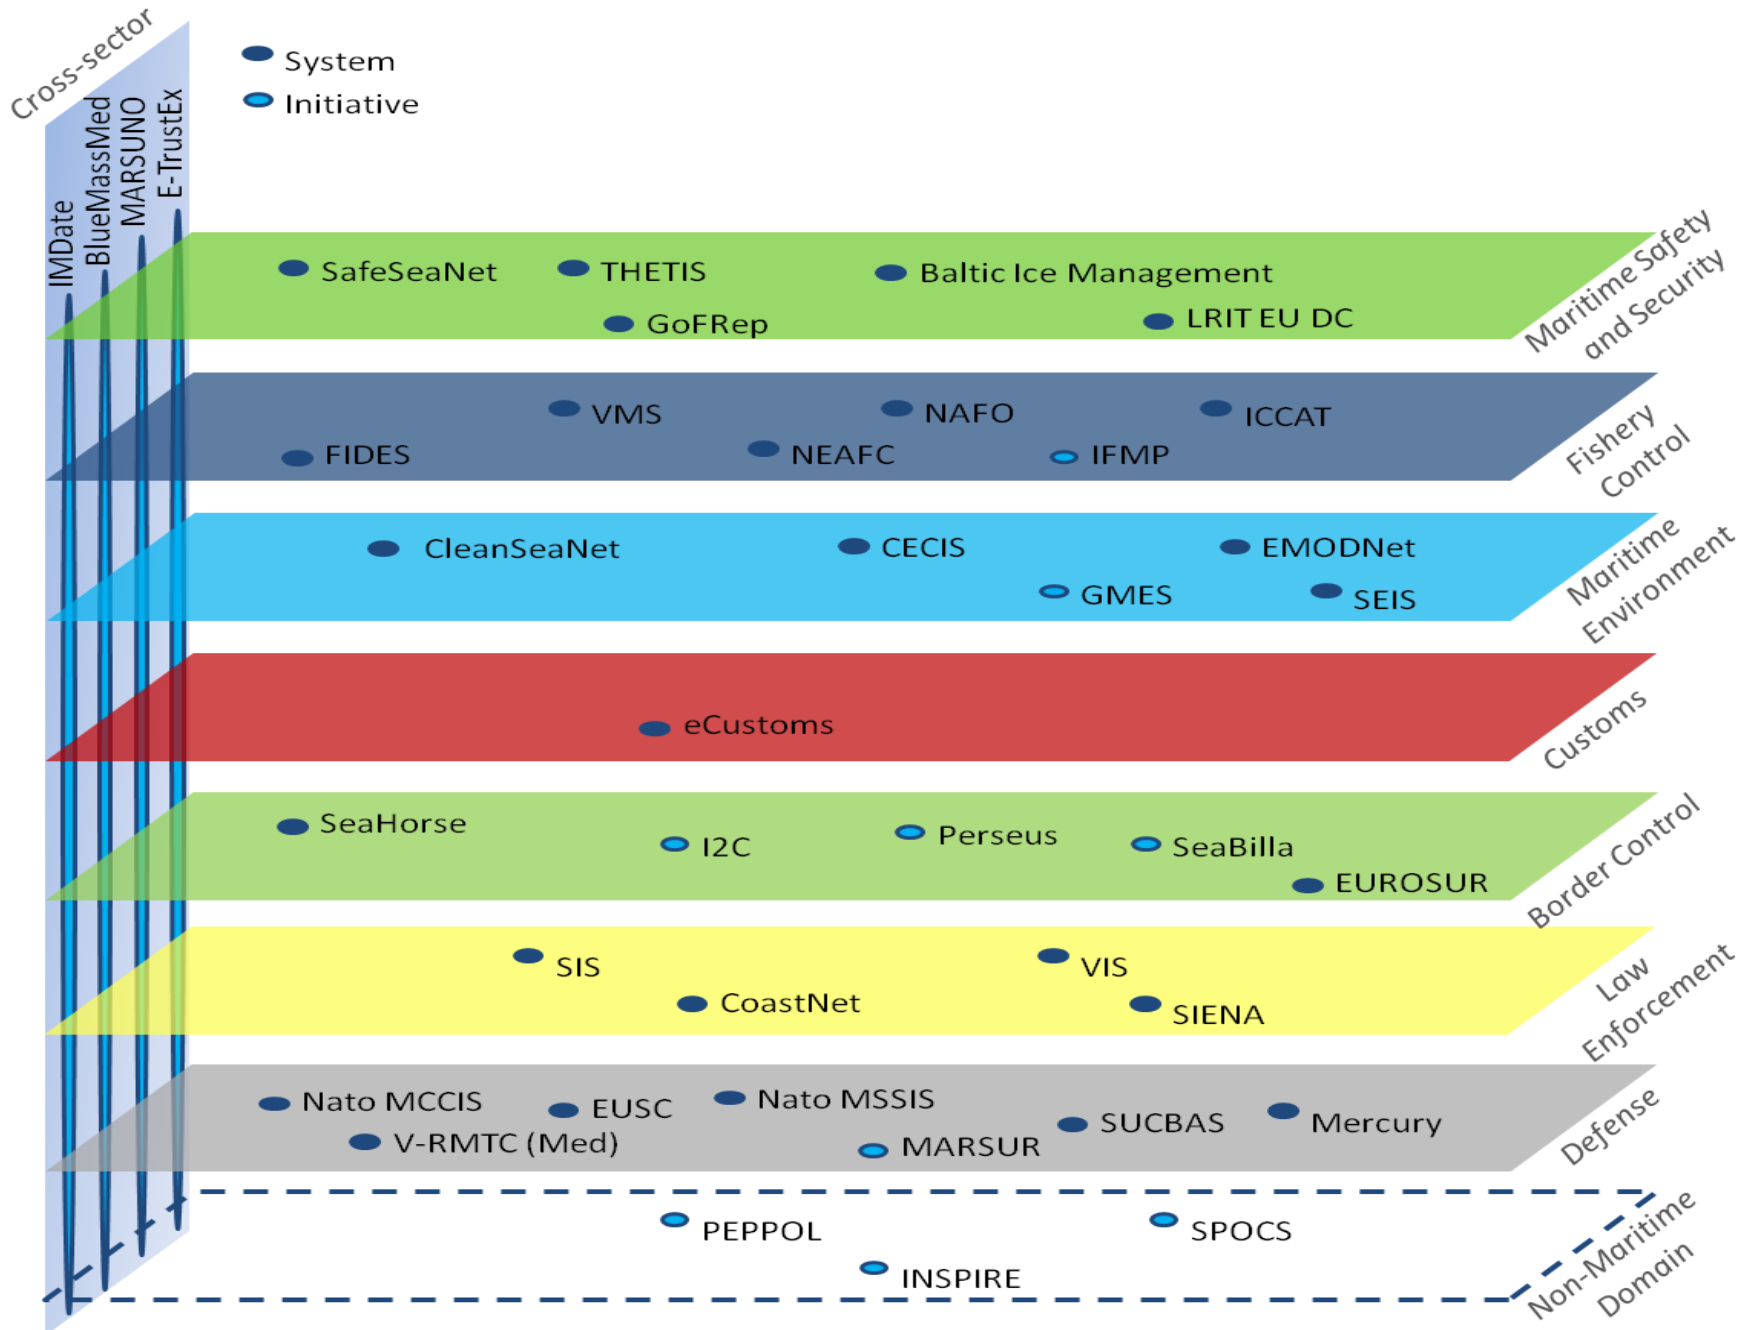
Cross-sector
IMDate
BlueMassMed
MARSUNO
E-TrustEx

System
Initiative

SafeSeaNet
THETIS
Baltic Ice Management
GoFRep
LRIT EU DC
Maritime Safety and Security

VMS
NAFO
ICCAT
FIDES
NEAFC
IFMP
Fishery Control

CleanSeaNet
CECIS
EMODNet
GMES
SEIS
Maritime Environment

eCustoms
Customs

SeaHorse
I2C
Perseus
SeaBilla
EUROSUR
Border Control

SIS
VIS
CoastNet
SIENA
Law Enforcement

Nato MCCIS
EUSC
Nato MSSIS
SUCBAS
Mercury
V-RMTC (Med)
MARSUR
Defense

PEPPOL
SPOCS
INSPIRE
Non-Maritime Domain